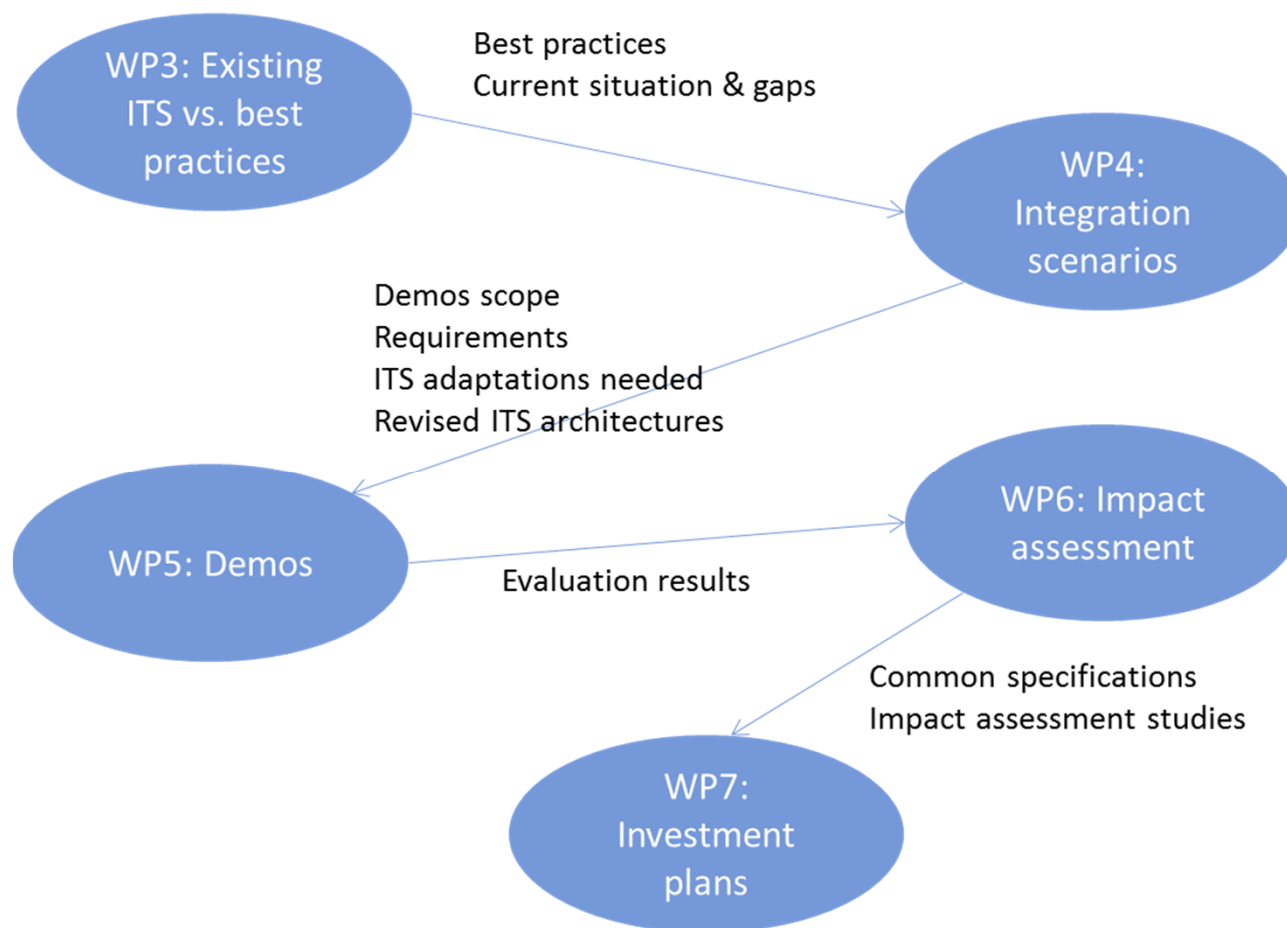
WP3: Existing ITS vs. best practices

Best practices
Current situation & gaps

WP4: Integration scenarios

Demos scope
Requirements
ITS adaptations needed
Revised ITS architectures

WP5: Demos

WP6: Impact assessment

Evaluation results

Common specifications
Impact assessment studies

WP7: Investment plans